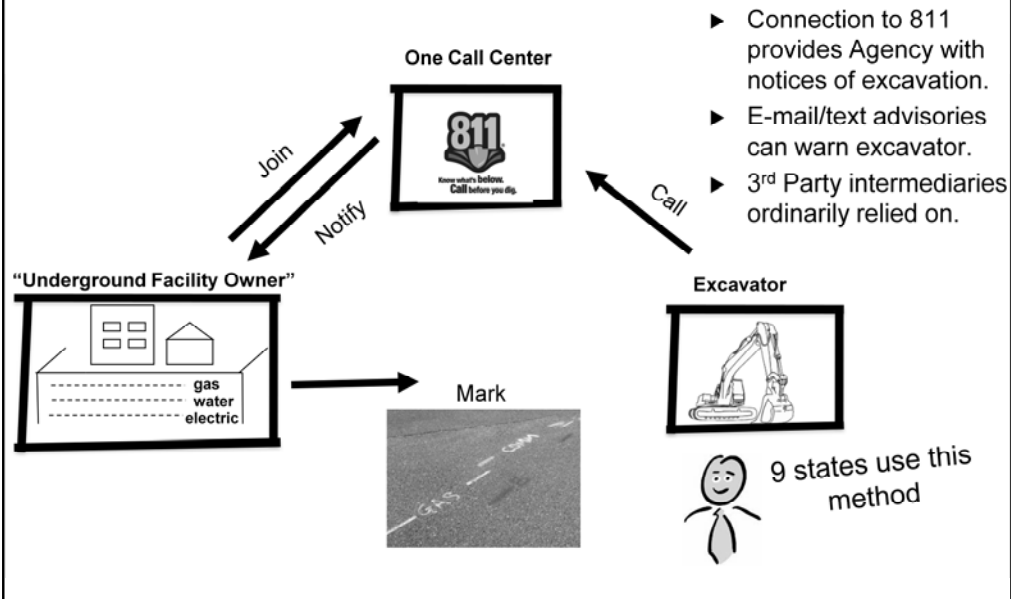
One Call Center

811

Know what's below. Call before you dig.

Join

Notify

Call

▶ Connection to 811 provides Agency with notices of excavation.

▶ E-mail/text advisories can warn excavator.

▶ 3rd Party intermediaries ordinarily relied on.

"Underground Facility Owner"

gas
water
electric

Mark

GAS
COMM

Excavator

9 states use this method